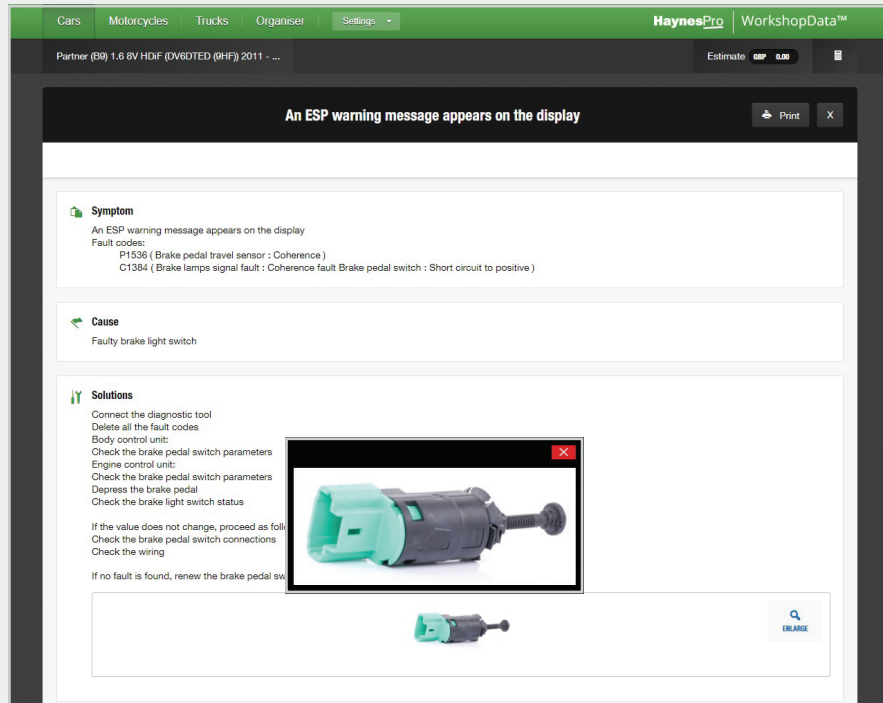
Cars Motorcycles Trucks Organiser Settings

HaynesPro WorkshopData™

Partner (B9) 1.6 8V HDiF (DV6DTED (9HF)) 2011 - ...

Estimate GBP 0.00

An ESP warning message appears on the display

Print X

Symptom

An ESP warning message appears on the display
Fault codes:
P1536 ( Brake pedal travel sensor : Coherence )
C1384 ( Brake lamps signal fault : Coherence fault Brake pedal switch : Short circuit to positive )

Cause

Faulty brake light switch

Solutions

Connect the diagnostic tool
Delete all the fault codes
Body control unit:
Check the brake pedal switch parameters
Engine control unit:
Check the brake pedal switch parameters
Depress the brake pedal
Check the brake light switch status

If the value does not change, proceed as foll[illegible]
Check the brake pedal switch connections
Check the wiring

If no fault is found, renew the brake pedal sw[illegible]

ENLARGE